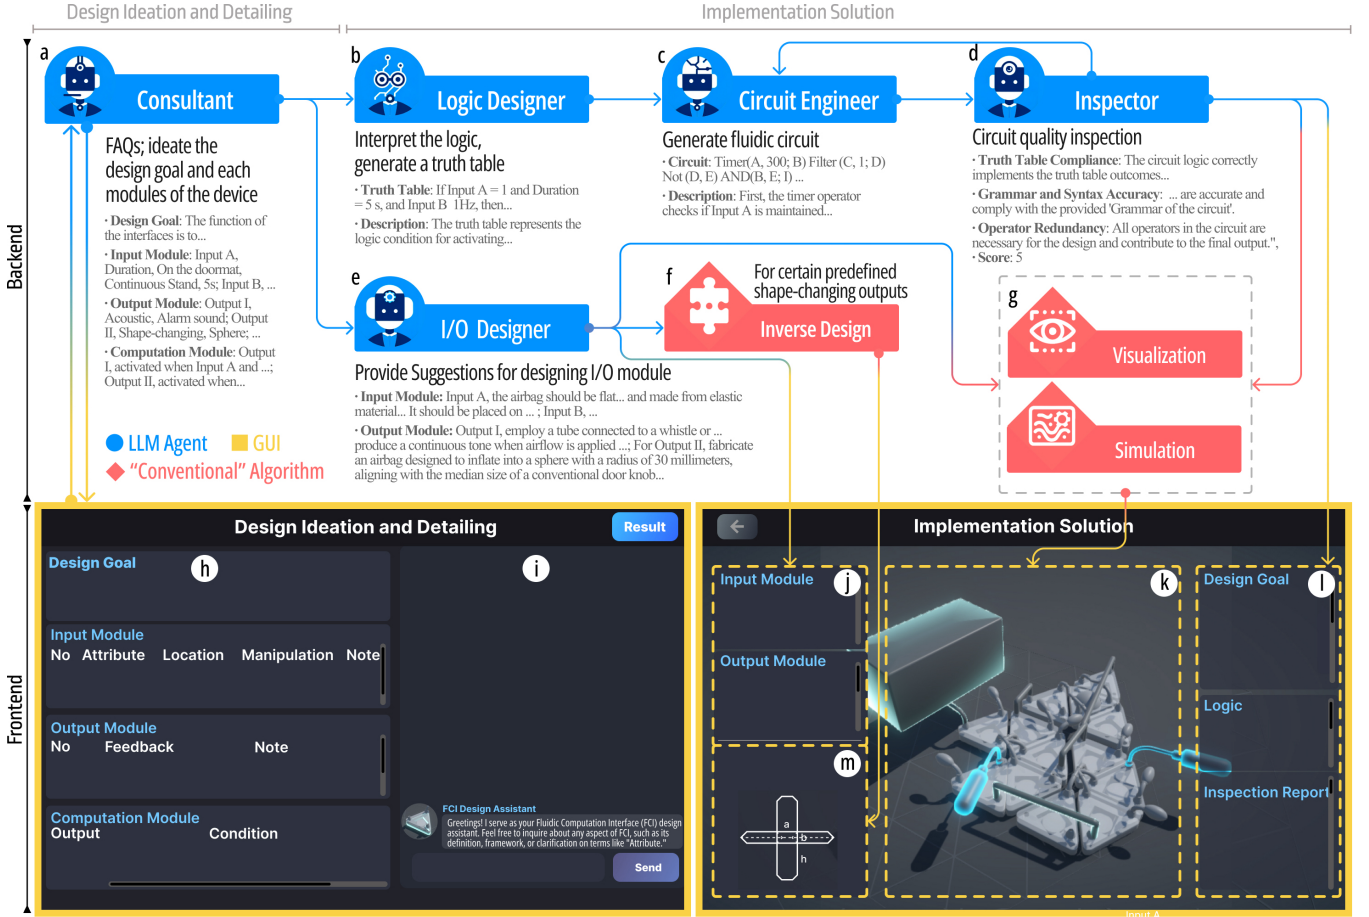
Design Ideation and Detailing

Implementation Solution

Backend

a
Consultant
FAQs; ideate the design goal and each modules of the device
· Design Goal: The function of the interfaces is to...
· Input Module: Input A, Duration, On the doormat, Continuous Stand, 5s; Input B, ...
· Output Module: Output I, Acoustic, Alarm sound; Output II, Shape-changing, Sphere; ...
· Computation Module: Output I, activated when Input A and ...; Output II, activated when...

b
Logic Designer
Interpret the logic, generate a truth table
· Truth Table: If Input A = 1 and Duration = 5 s, and Input B 1Hz, then...
· Description: The truth table represents the logic condition for activating...

c
Circuit Engineer
Generate fluidic circuit
· Circuit: Timer(A, 300; B) Filter (C, 1; D) Not (D, E) AND(B, E; I) ...
· Description: First, the timer operator checks if Input A is maintained...

d
Inspector
Circuit quality inspection
· Truth Table Compliance: The circuit logic correctly implements the truth table outcomes...
· Grammar and Syntax Accuracy: ... are accurate and comply with the provided 'Grammar of the circuit'.
· Operator Redundancy: All operators in the circuit are necessary for the design and contribute to the final output.",
· Score: 5

e
I/O Designer
Provide Suggestions for designing I/O module
· Input Module: Input A, the airbag should be flat... and made from elastic material... It should be placed on ... ; Input B, ...
· Output Module: Output I, employ a tube connected to a whistle or ... produce a continuous tone when airflow is applied ...; For Output II, fabricate an airbag designed to inflate into a sphere with a radius of 30 millimeters, aligning with the median size of a conventional door knob...

f
For certain predefined shape-changing outputs
Inverse Design

g
Visualization
Simulation

LLM Agent
GUI
"Conventional" Algorithm

Frontend

Design Ideation and Detailing
Result
Design Goal
h
Input Module
No Attribute Location Manipulation Note
Output Module
No Feedback Note
Computation Module
Output Condition
i
FCI Design Assistant
Greetings! I serve as your Fluidic Computation Interface (FCI) design assistant. Feel free to inquire about any aspect of FCI, such as its definition, framework, or clarification on terms like "Attribute."
Send

Implementation Solution
Input Module
j
Output Module
m
a
b
h
k
Design Goal
l
Logic
Inspection Report
Input A